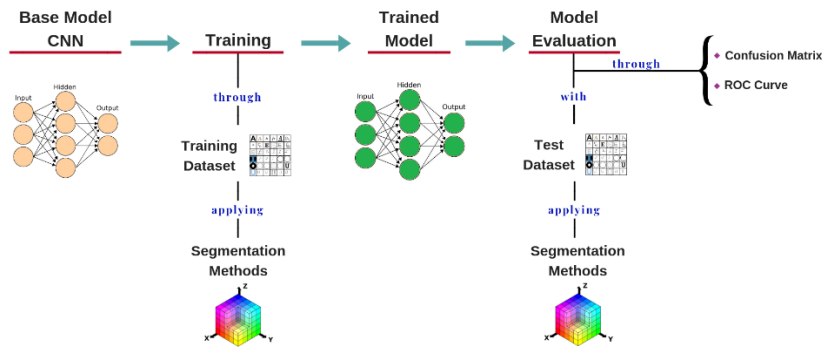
Base Model CNN

Input
Hidden
Output

Training

through

Training Dataset

applying

Segmentation Methods

Z
X
Y

Trained Model

Input
Hidden
Output

Model Evaluation

through

Confusion Matrix

ROC Curve

with

Test Dataset

applying

Segmentation Methods

Z
X
Y